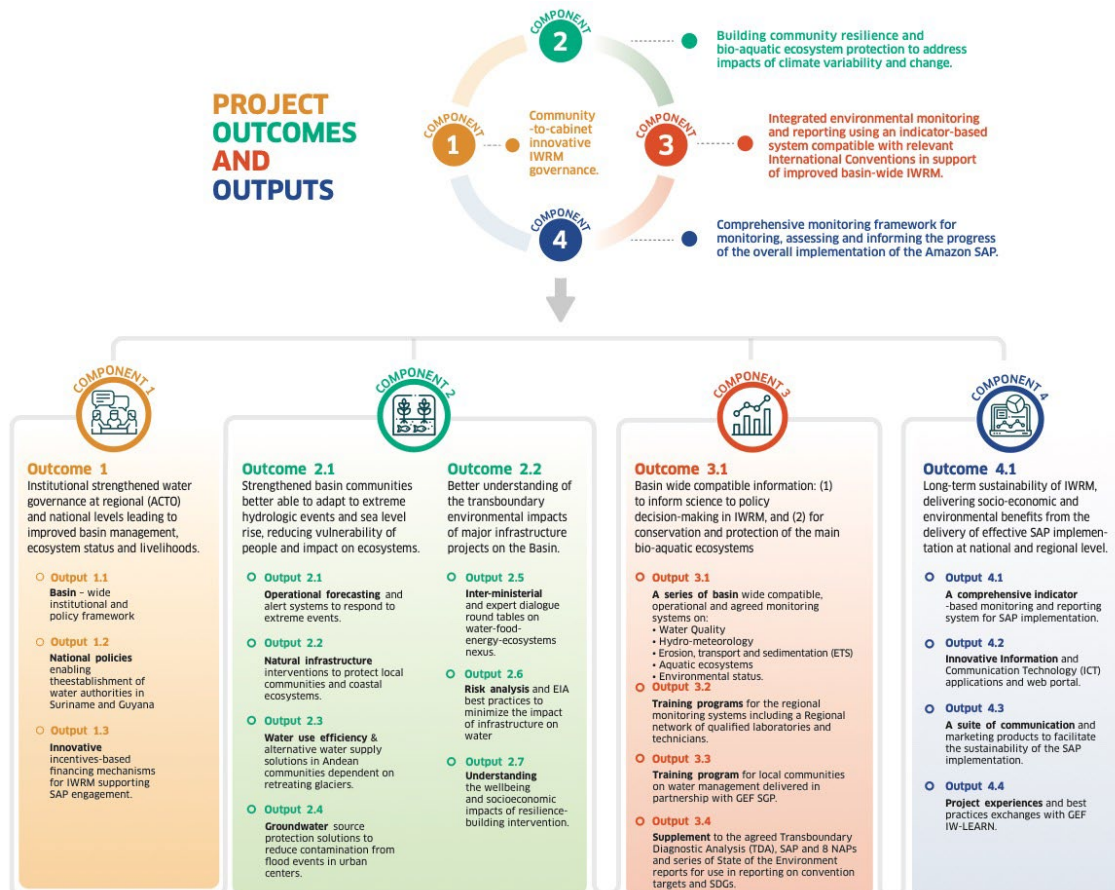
PROJECT OUTCOMES AND OUTPUTS

COMPONENT 1
Community-to-cabinet innovative IWRM governance.

COMPONENT 2
Building community resilience and bio-aquatic ecosystem protection to address impacts of climate variability and change.

COMPONENT 3
Integrated environmental monitoring and reporting using an indicator-based system compatible with relevant International Conventions in support of improved basin-wide IWRM.

COMPONENT 4
Comprehensive monitoring framework for monitoring, assessing and informing the progress of the overall implementation of the Amazon SAP.

COMPONENT 1

Outcome 1
Institutional strengthened water governance at regional (ACTO) and national levels leading to improved basin management, ecosystem status and livelihoods.

Output 1.1
Basin – wide institutional and policy framework

Output 1.2
National policies enabling theestablishment of water authorities in Suriname and Guyana

Output 1.3
Innovative incentives-based financing mechanisms for IWRM supporting SAP engagement.

COMPONENT 2

Outcome 2.1
Strengthened basin communities better able to adapt to extreme hydrologic events and sea level rise, reducing vulnerability of people and impact on ecosystems.

Output 2.1
Operational forecasting and alert systems to respond to extreme events.

Output 2.2
Natural infrastructure interventions to protect local communities and coastal ecosystems.

Output 2.3
Water use efficiency & alternative water supply solutions in Andean communities dependent on retreating glaciers.

Output 2.4
Groundwater source protection solutions to reduce contamination from flood events in urban centers.

Outcome 2.2
Better understanding of the transboundary environmental impacts of major infrastructure projects on the Basin.

Output 2.5
Inter-ministerial and expert dialogue round tables on water-food-energy-ecosystems nexus.

Output 2.6
Risk analysis and EIA best practices to minimize the impact of infrastructure on water

Output 2.7
Understanding the wellbeing and socioeconomic impacts of resilience-building intervention.

COMPONENT 3

Outcome 3.1
Basin wide compatible information: (1) to inform science to policy decision-making in IWRM, and (2) for conservation and protection of the main bio-aquatic ecosystems

Output 3.1
A series of basin wide compatible, operational and agreed monitoring systems on:
• Water Quality
• Hydro-meteorology
• Erosion, transport and sedimentation (ETS)
• Aquatic ecosystems
• Environmental status.

Output 3.2
Training programs for the regional monitoring systems including a Regional network of qualified laboratories and technicians.

Output 3.3
Training program for local communities on water management delivered in partnership with GEF SGP.

Output 3.4
Supplement to the agreed Transboundary Diagnostic Analysis (TDA), SAP and 8 NAPs and series of State of the Environment reports for use in reporting on convention targets and SDGs.

COMPONENT 4

Outcome 4.1
Long-term sustainability of IWRM, delivering socio-economic and environmental benefits from the delivery of effective SAP implementation at national and regional level.

Output 4.1
A comprehensive indicator -based monitoring and reporting system for SAP implementation.

Output 4.2
Innovative Information and Communication Technology (ICT) applications and web portal.

Output 4.3
A suite of communication and marketing products to facilitate the sustainability of the SAP implementation.

Output 4.4
Project experiences and best practices exchanges with GEF IW-LEARN.